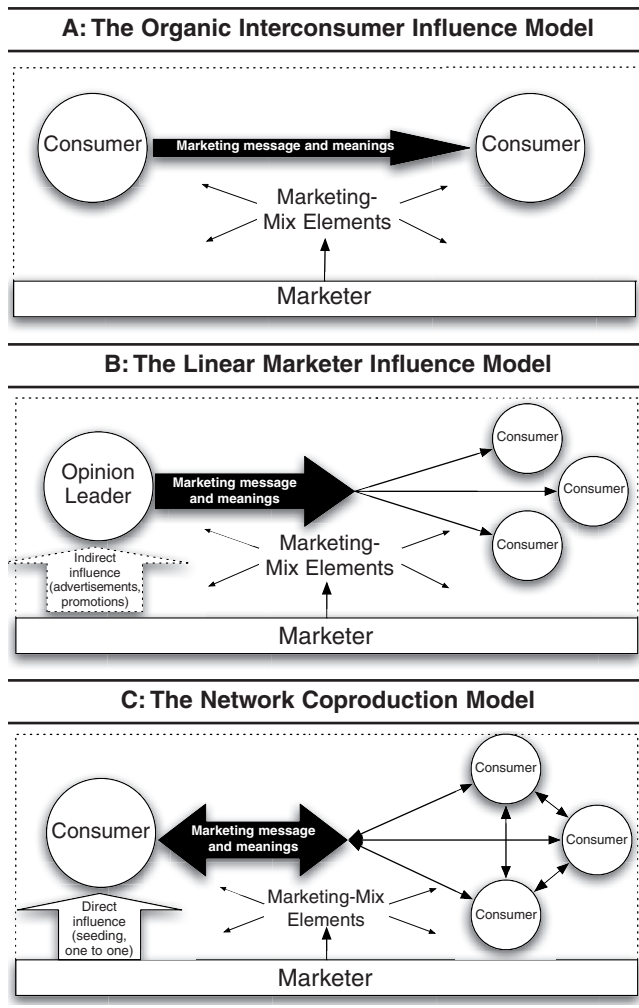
A: The Organic Interconsumer Influence Model

Consumer

Marketing message and meanings

Consumer

Marketing-Mix Elements

Marketer

B: The Linear Marketer Influence Model

Opinion Leader

Marketing message and meanings

Consumer

Consumer

Consumer

Indirect influence (advertisements, promotions)

Marketing-Mix Elements

Marketer

C: The Network Coproduction Model

Consumer

Marketing message and meanings

Consumer

Consumer

Consumer

Direct influence (seeding, one to one)

Marketing-Mix Elements

Marketer